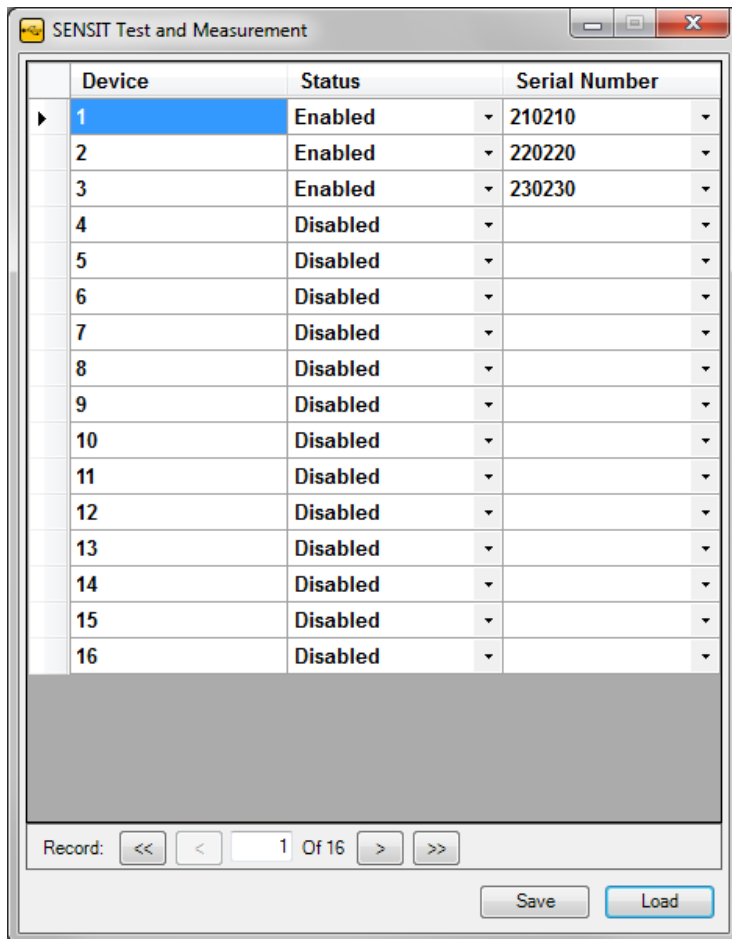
SENSIT Test and Measurement

| Device | Status | Serial Number |
|---|---|---|
| 1 | Enabled | 210210 |
| 2 | Enabled | 220220 |
| 3 | Enabled | 230230 |
| 4 | Disabled | |
| 5 | Disabled | |
| 6 | Disabled | |
| 7 | Disabled | |
| 8 | Disabled | |
| 9 | Disabled | |
| 10 | Disabled | |
| 11 | Disabled | |
| 12 | Disabled | |
| 13 | Disabled | |
| 14 | Disabled | |
| 15 | Disabled | |
| 16 | Disabled | |

Record: << < 1 Of 16 > >>

Save Load